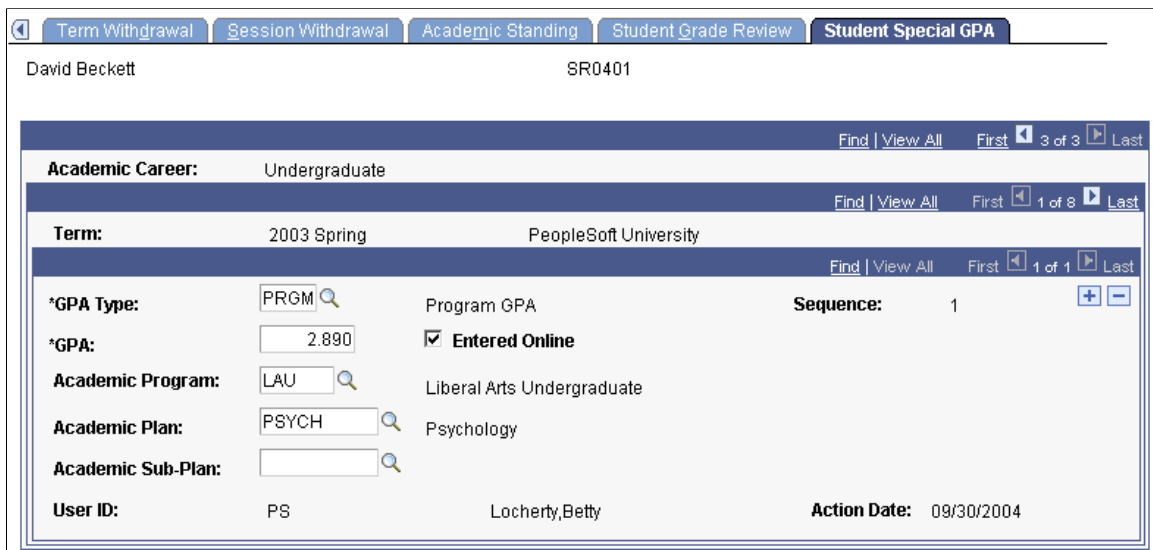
Term Withdrawal | Session Withdrawal | Academic Standing | Student Grade Review | Student Special GPA

David Beckett SR0401

Find | View All First 3 of 3 Last

Academic Career: Undergraduate

Find | View All First 1 of 8 Last

Term: 2003 Spring PeopleSoft University

Find | View All First 1 of 1 Last

*GPA Type: PRGM Program GPA Sequence: 1

*GPA: 2.890 Entered Online

Academic Program: LAU Liberal Arts Undergraduate

Academic Plan: PSYCH Psychology

Academic Sub-Plan:

User ID: PS Locherty,Betty Action Date: 09/30/2004